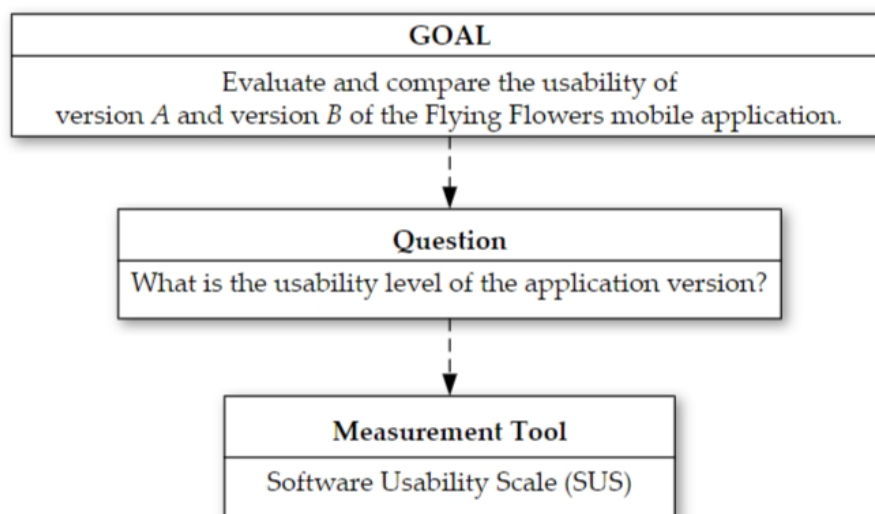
GOAL

Evaluate and compare the usability of version $A$ and version $B$ of the Flying Flowers mobile application.

Question

What is the usability level of the application version?

Measurement Tool

Software Usability Scale (SUS)